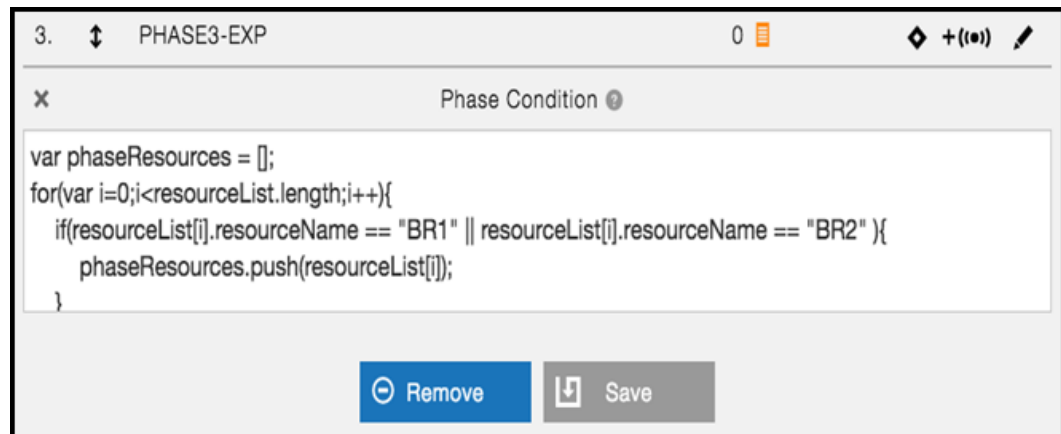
3. PHASE3-EXP 0 +((•))

×

Phase Condition

var phaseResources = [];
for(var i=0;i<resourceList.length;i++){
if(resourceList[i].resourceName == "BR1" || resourceList[i].resourceName == "BR2" ){
phaseResources.push(resourceList[i]);
}

Remove Save